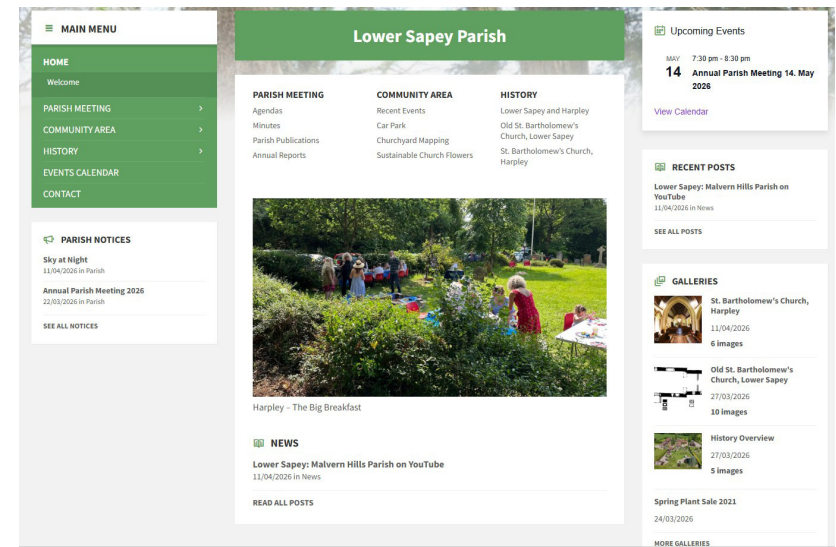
≡ MAIN MENU

HOME

Welcome

PARISH MEETING

COMMUNITY AREA

HISTORY

EVENTS CALENDAR

CONTACT

PARISH NOTICES

Sky at Night
11/04/2026 in Parish

Annual Parish Meeting 2026
22/03/2026 in Parish

SEE ALL NOTICES

Lower Sapey Parish

PARISH MEETING
Agendas
Minutes
Parish Publications
Annual Reports

COMMUNITY AREA
Recent Events
Car Park
Churchyard Mapping
Sustainable Church Flowers

HISTORY
Lower Sapey and Harpley
Old St. Bartholomew's Church, Lower Sapey
St. Bartholomew's Church, Harpley

Harpley – The Big Breakfast

NEWS

Lower Sapey: Malvern Hills Parish on YouTube
11/04/2026 in News

READ ALL POSTS

Upcoming Events

MAY
14
7:30 pm - 8:30 pm
Annual Parish Meeting 14. May 2026

View Calendar

RECENT POSTS

Lower Sapey: Malvern Hills Parish on YouTube
11/04/2026 in News

SEE ALL POSTS

GALLERIES

St. Bartholomew's Church, Harpley
11/04/2026
6 images

Old St. Bartholomew's Church, Lower Sapey
27/03/2026
10 images

History Overview
27/03/2026
5 images

Spring Plant Sale 2021
24/03/2026

MORE GALLERIES